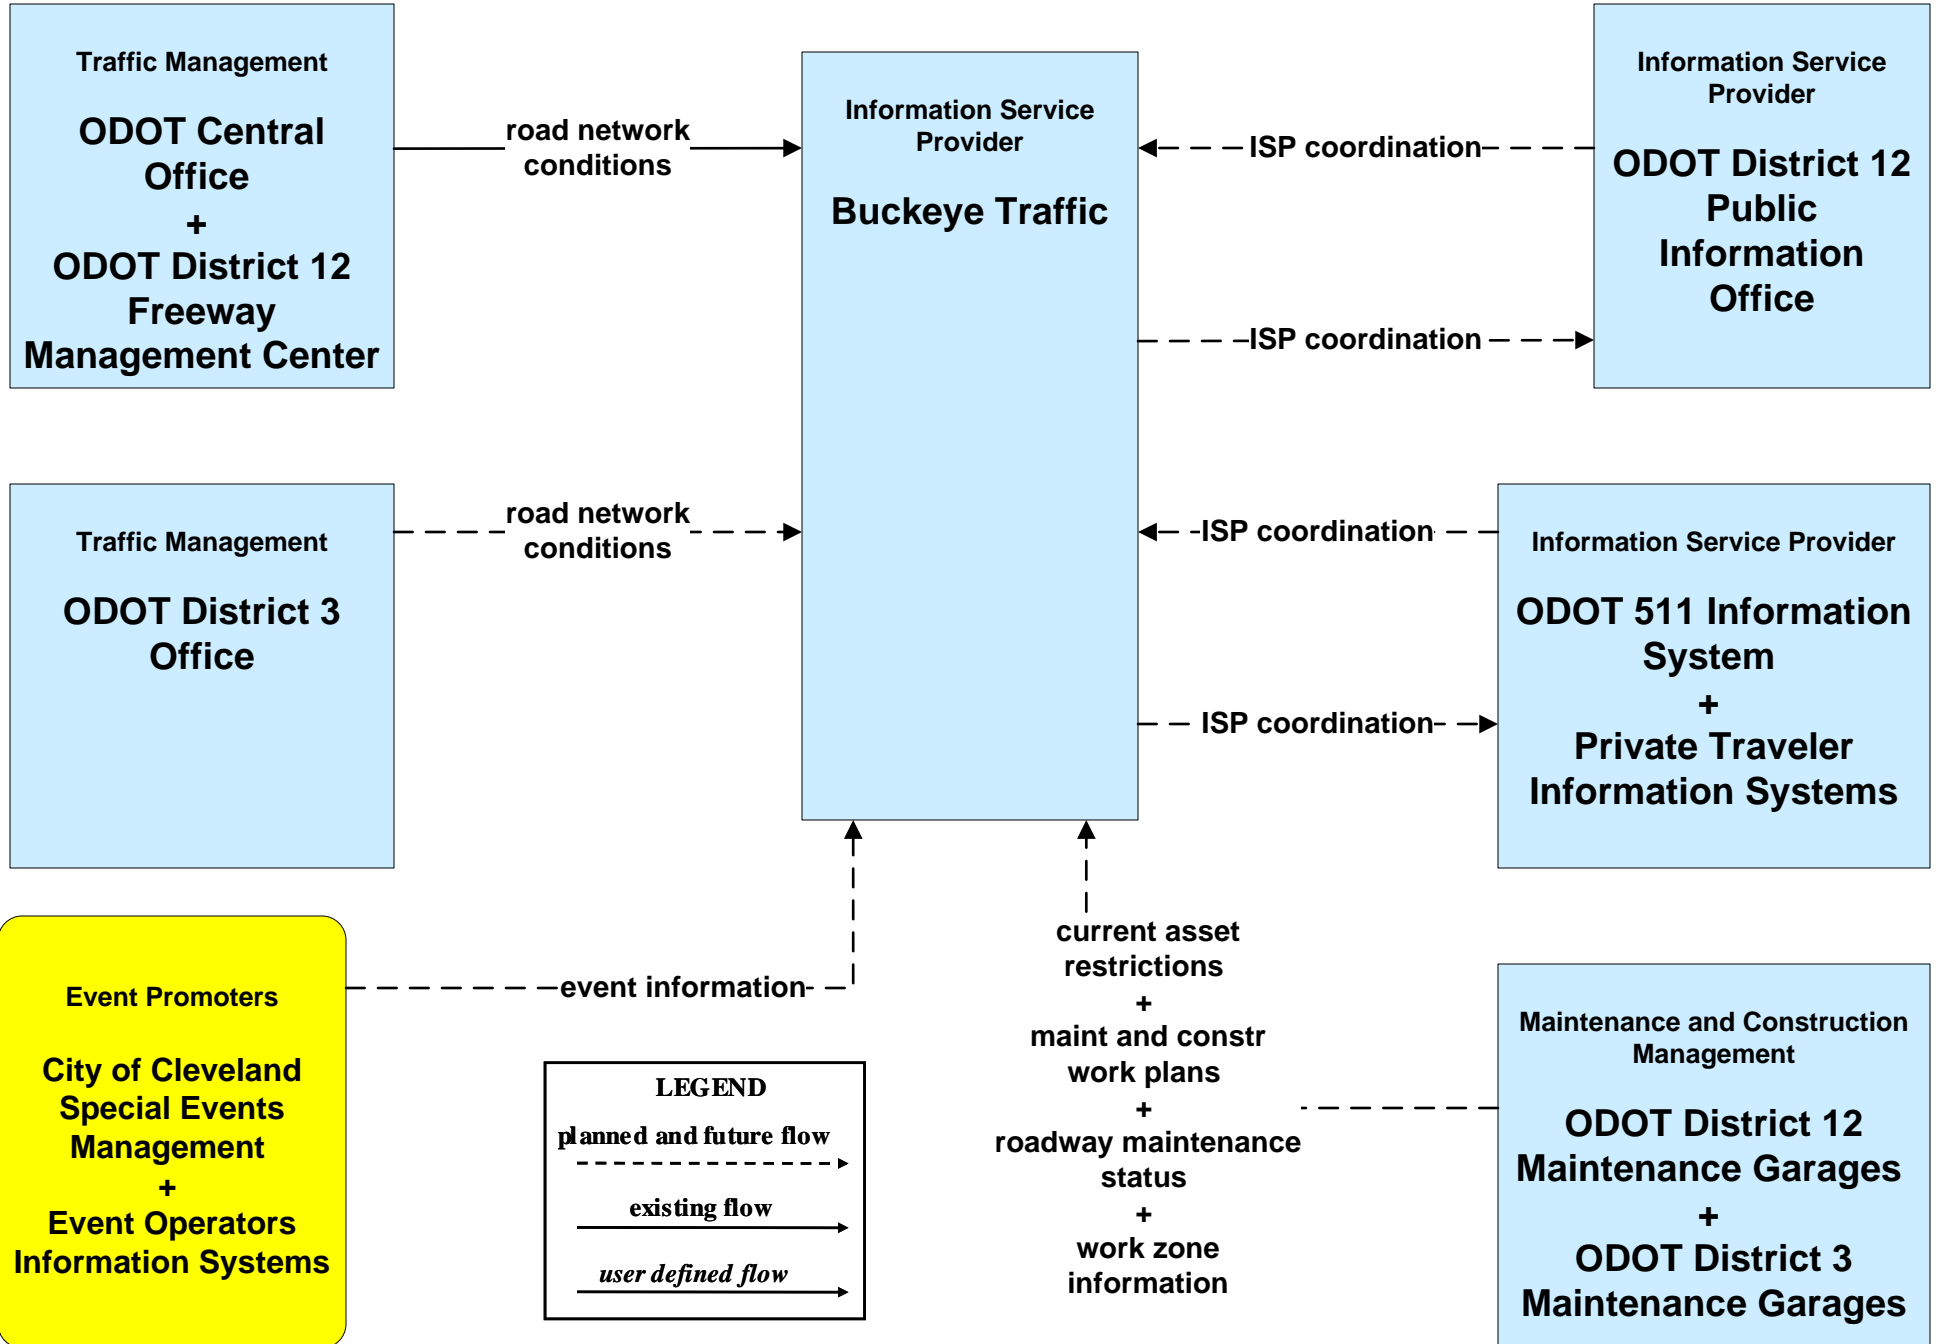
Traffic Management

ODOT Central Office
+
ODOT District 12 Freeway Management Center

road network conditions

Information Service Provider

Buckeye Traffic

ISP coordination

Information Service Provider

ODOT District 12 Public Information Office

ISP coordination

Traffic Management

ODOT District 3 Office

road network conditions

ISP coordination

Information Service Provider

ODOT 511 Information System
+
Private Traveler Information Systems

ISP coordination

Event Promoters

City of Cleveland Special Events Management
+
Event Operators Information Systems

event information

current asset restrictions
+
maint and constr work plans
+
roadway maintenance status
+
work zone information

Maintenance and Construction Management

ODOT District 12 Maintenance Garages
+
ODOT District 3 Maintenance Garages

LEGEND
planned and future flow
existing flow
user defined flow